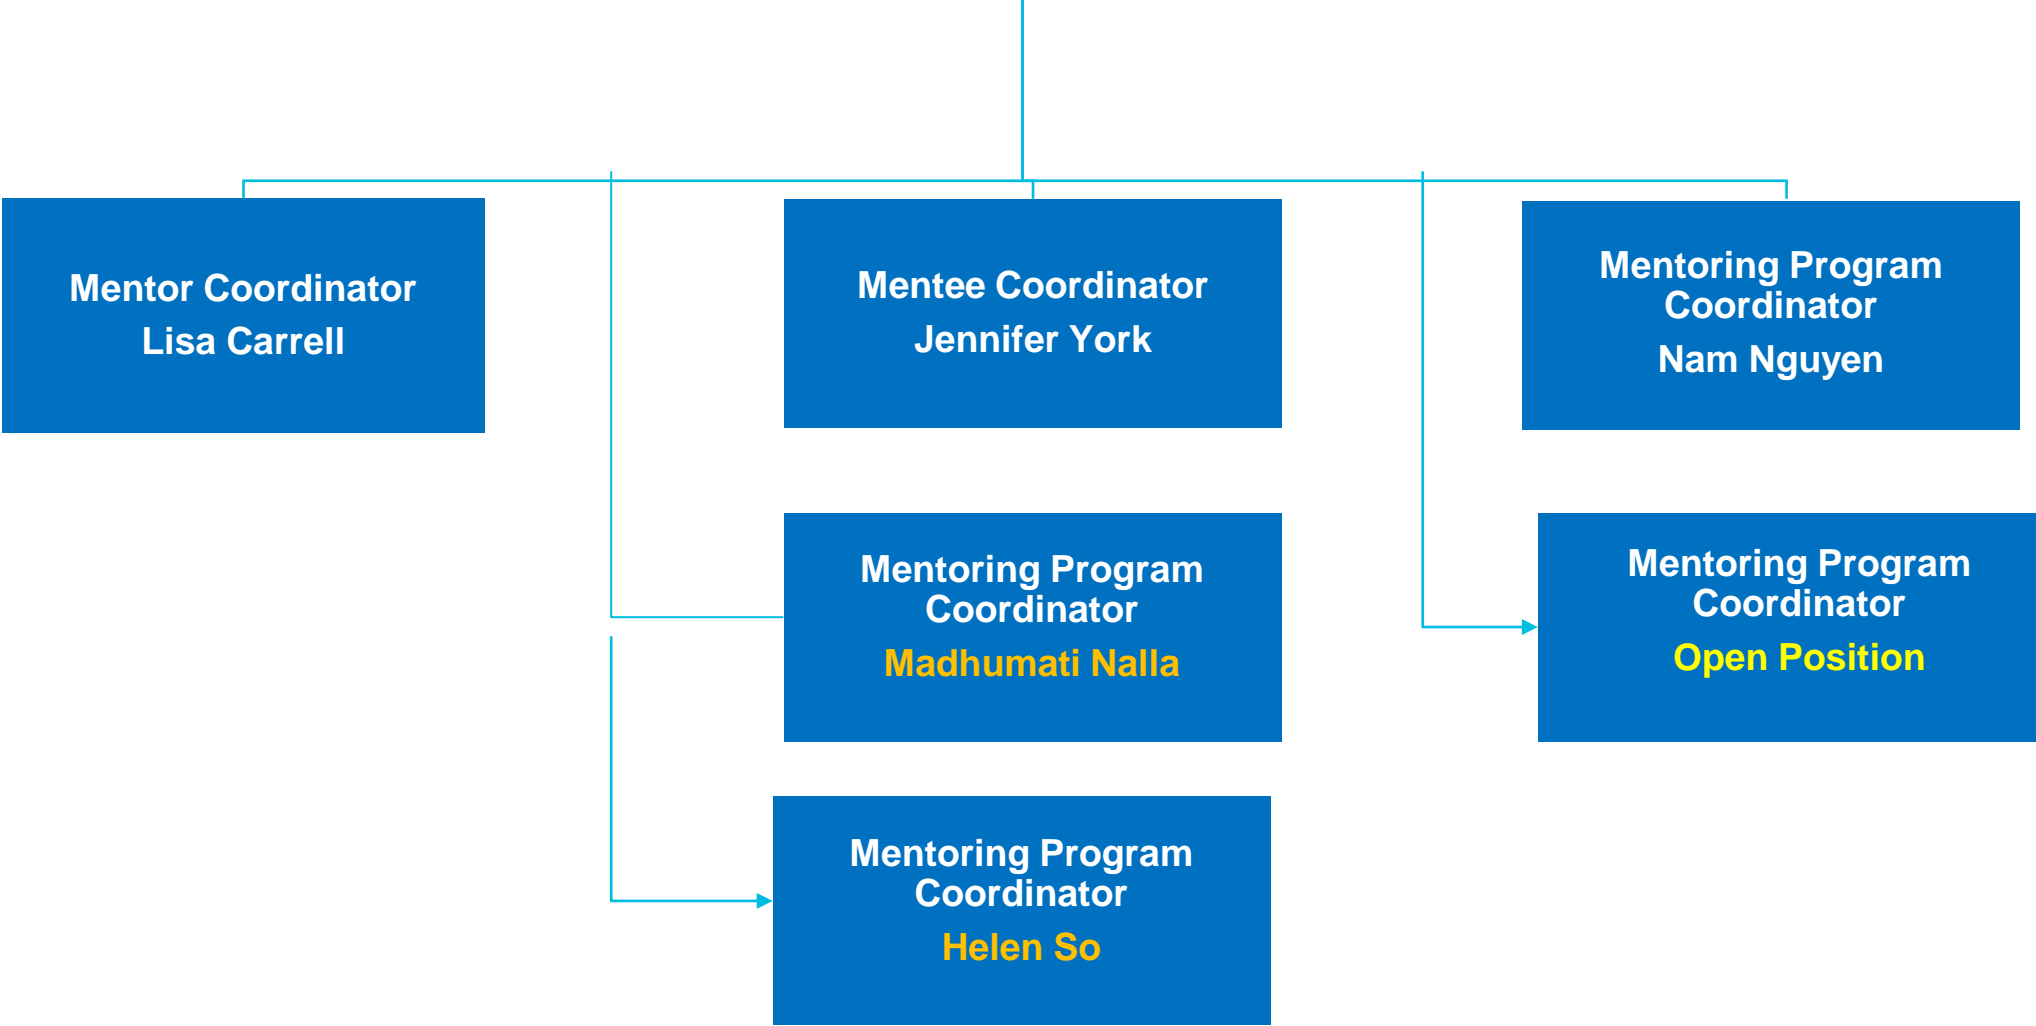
Mentor Coordinator
Lisa Carrell

Mentee Coordinator
Jennifer York

Mentoring Program Coordinator
Nam Nguyen

Mentoring Program Coordinator
Madhumati Nalla

Mentoring Program Coordinator
Open Position

Mentoring Program Coordinator
Helen So